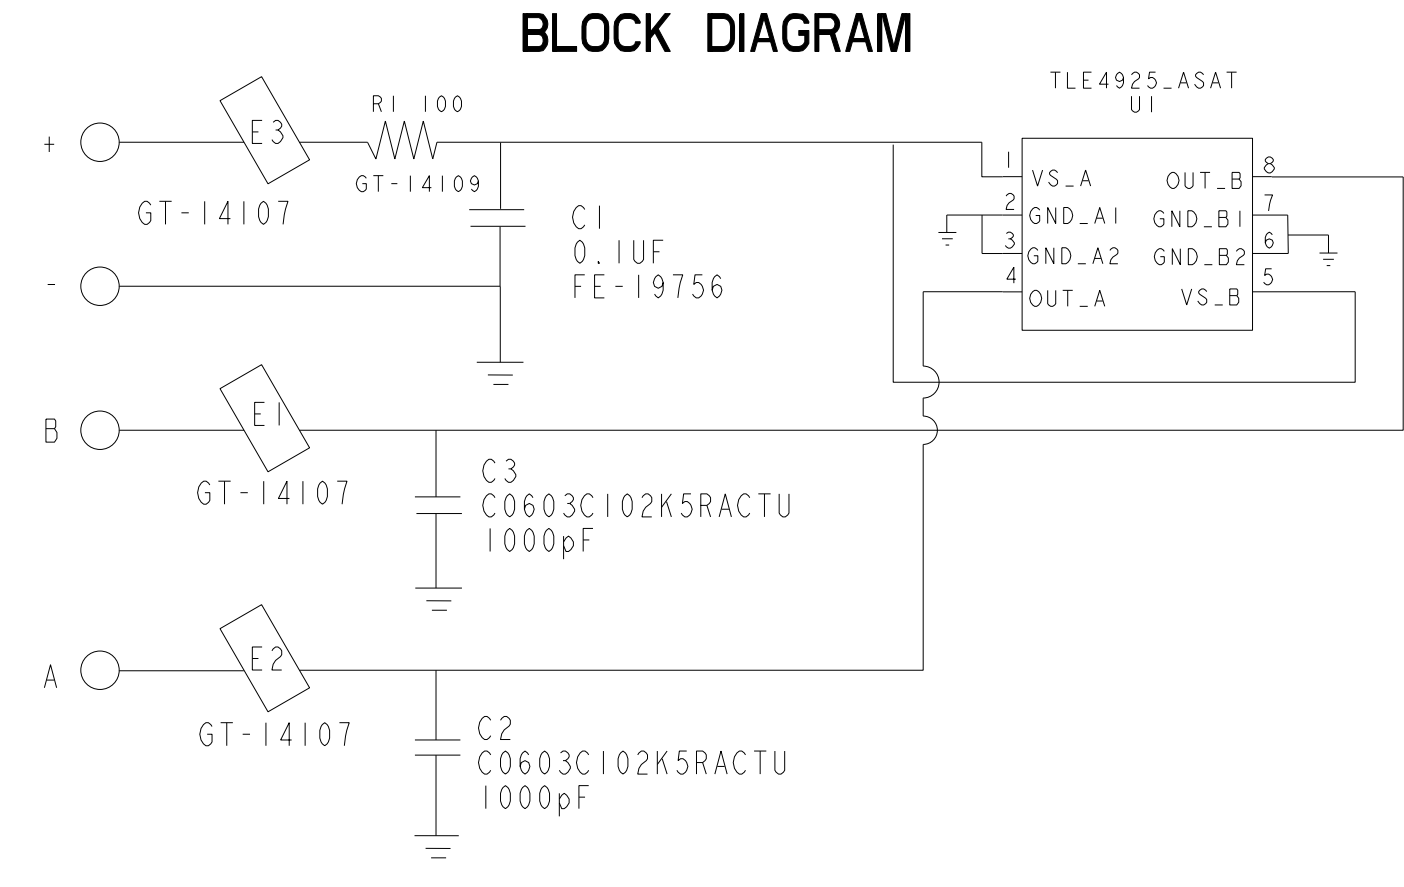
BLOCK DIAGRAM

TLE4925_ASAT
U1

+
E3
GT-14107
R1 100
GT-14109
C1
0.1UF
FE-19756
-

1 VS_A
2 GND_A1
3 GND_A2
4 OUT_A
8 OUT_B
7 GND_B1
6 GND_B2
5 VS_B

B
E1
GT-14107
C3
C0603C102K5RACTU
1000pF

A
E2
GT-14107
C2
C0603C102K5RACTU
1000pF